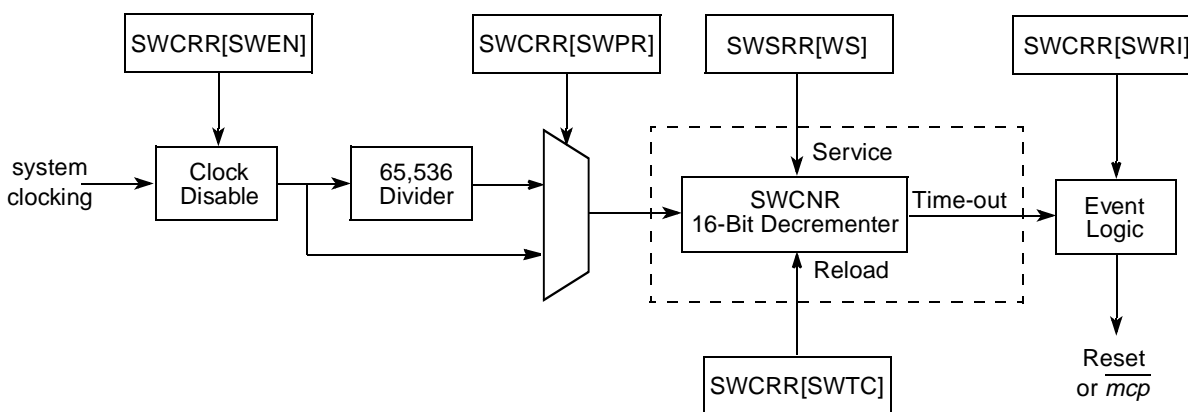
SWCRR[SWEN]

SWCRR[SWPR]

SWSRR[WS]

SWCRR[SWRI]

system clocking

Clock Disable

65,536 Divider

Service

SWCNR 16-Bit Decrementer

Time-out

Event Logic

Reload

SWCRR[SWTC]

Reset or $\overline{mcp}$